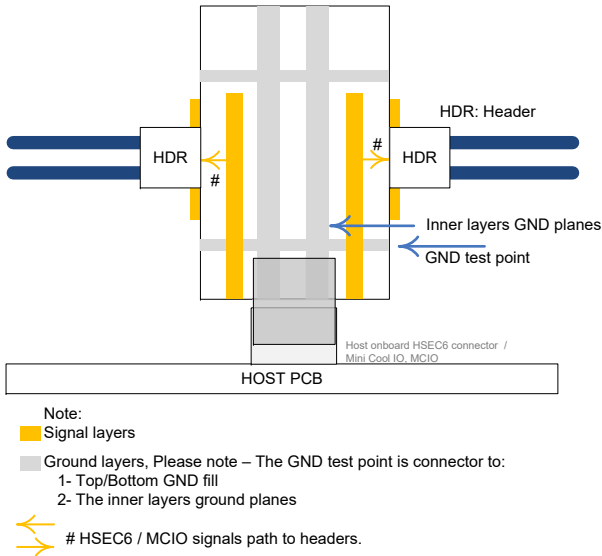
HDR: Header

HDR

#

#

HDR

Inner layers GND planes

GND test point

Host onboard HSEC6 connector / Mini Cool IO, MCIO

HOST PCB

Note:

Signal layers

Ground layers, Please note – The GND test point is connector to:
1- Top/Bottom GND fill
2- The inner layers ground planes

# HSEC6 / MCIO signals path to headers.